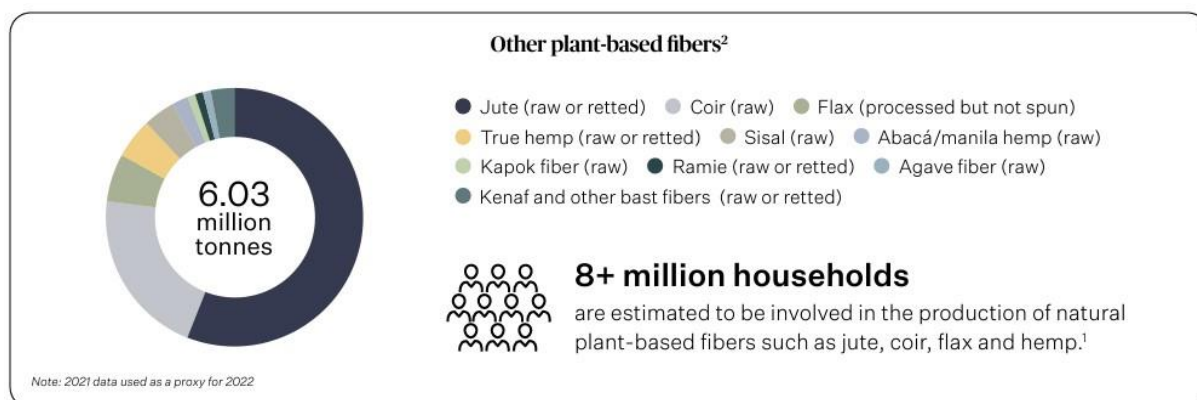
Other plant-based fibers²

6.03 million tonnes

Jute (raw or retted) Coir (raw) Flax (processed but not spun) True hemp (raw or retted) Sisal (raw) Abacá/manila hemp (raw) Kapok fiber (raw) Ramie (raw or retted) Agave fiber (raw) Kenaf and other bast fibers (raw or retted)

8+ million households

are estimated to be involved in the production of natural plant-based fibers such as jute, coir, flax and hemp.¹

Note: 2021 data used as a proxy for 2022